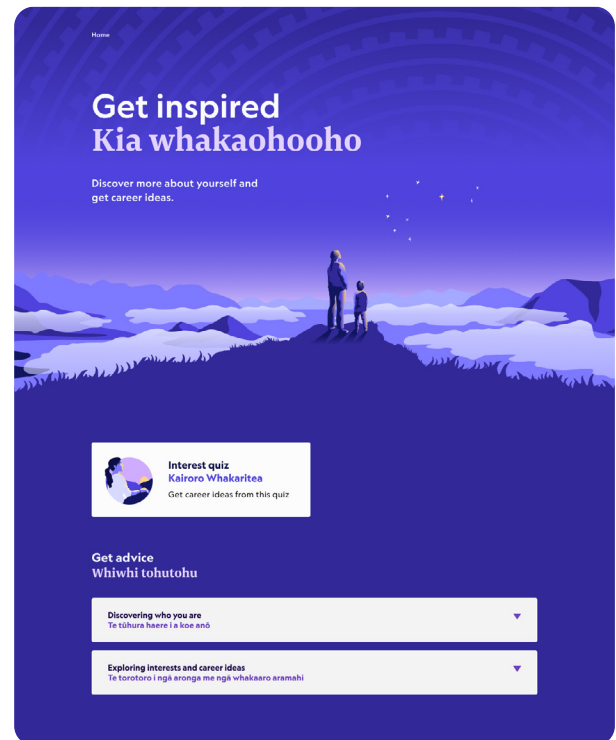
Home

Get inspired
Kia whakaohooho

Discover more about yourself and get career ideas.

Interest quiz
Kairoro Whakaritea
Get career ideas from this quiz

Get advice
Whiwhi tohutohu

Discovering who you are
Te tūhura haere i a koe anō

Exploring interests and career ideas
Te torotoro i ngā aronga me ngā whakaaro aramahi